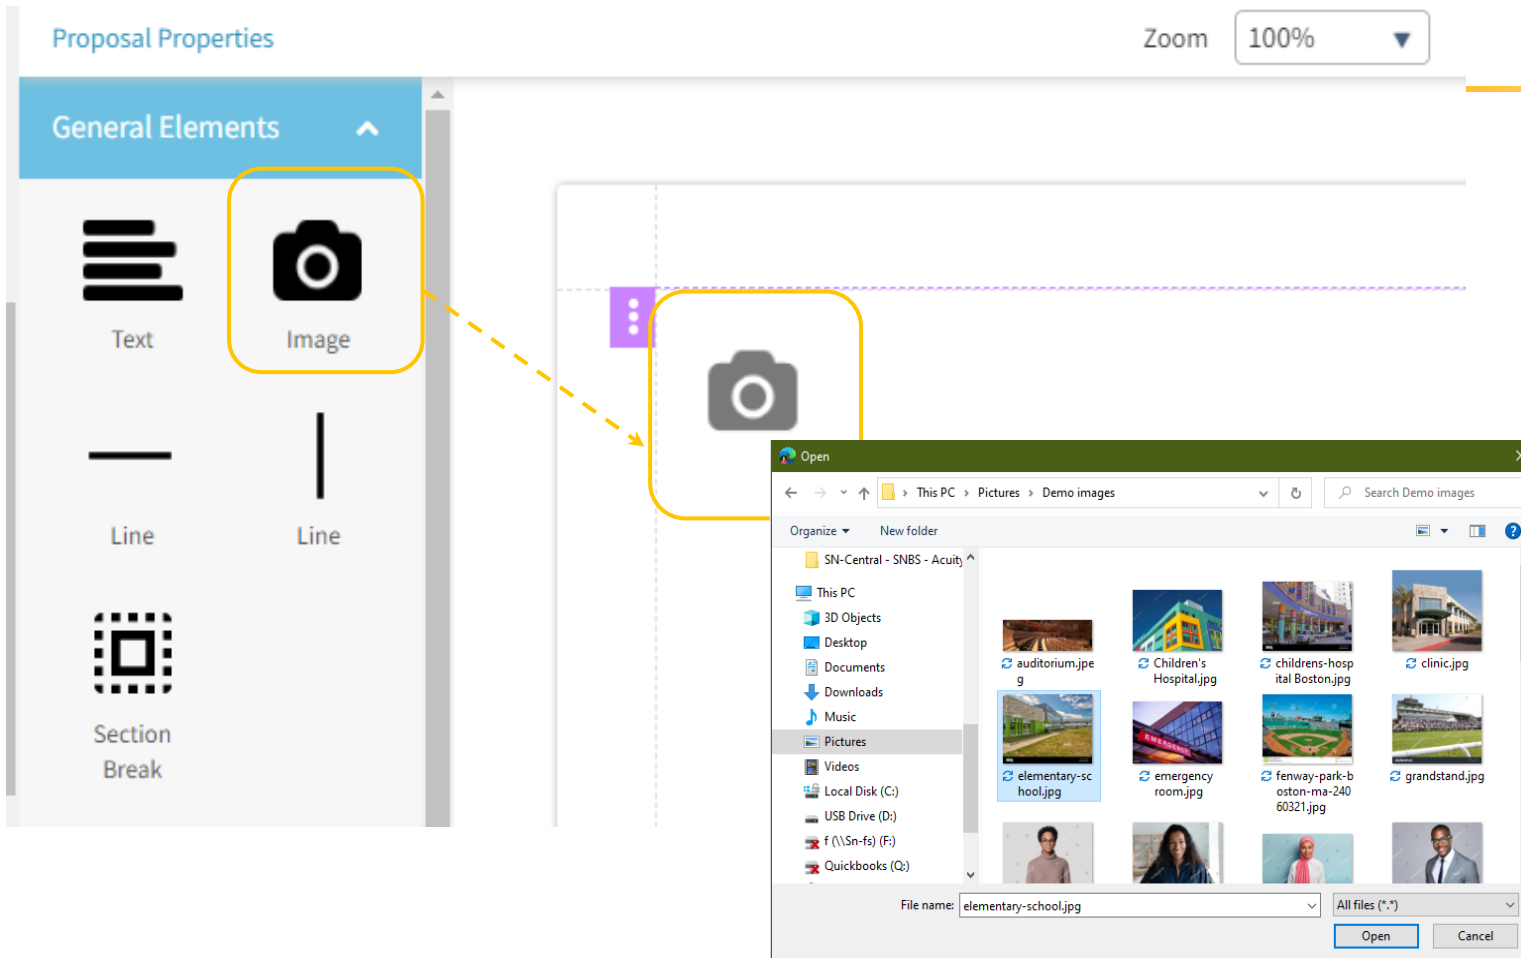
Proposal Properties

Zoom 100%

General Elements

Text

Image

Line

Line

Section Break

Open

This PC › Pictures › Demo images

Search Demo images

Organize ▾ New folder

SN-Central - SNBS - Acuity

This PC

3D Objects

Desktop

Documents

Downloads

Music

Pictures

Videos

Local Disk (C:)

USB Drive (D:)

f (\\Sn-fs) (F:)

Quickbooks (Q:)

auditorium.jpeg

Children's Hospital.jpg

childrens-hospital Boston.jpg

clinic.jpg

elementary-school.jpg

emergency room.jpg

fenway-park-boston-ma-24060321.jpg

grandstand.jpg

File name: elementary-school.jpg

All files (*.*)

Open

Cancel